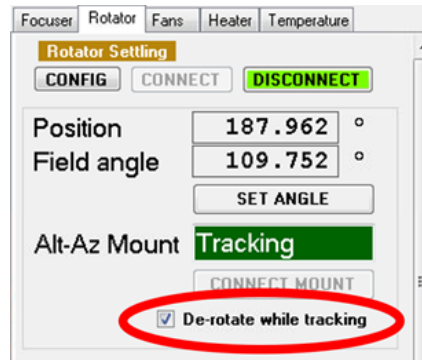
Focuser Rotator Fans Heater Temperature

Rotator Settling

CONFIG CONNECT DISCONNECT

Position 187.962 °

Field angle 109.752 °

SET ANGLE

Alt-Az Mount Tracking

CONNECT MOUNT

De-rotate while tracking